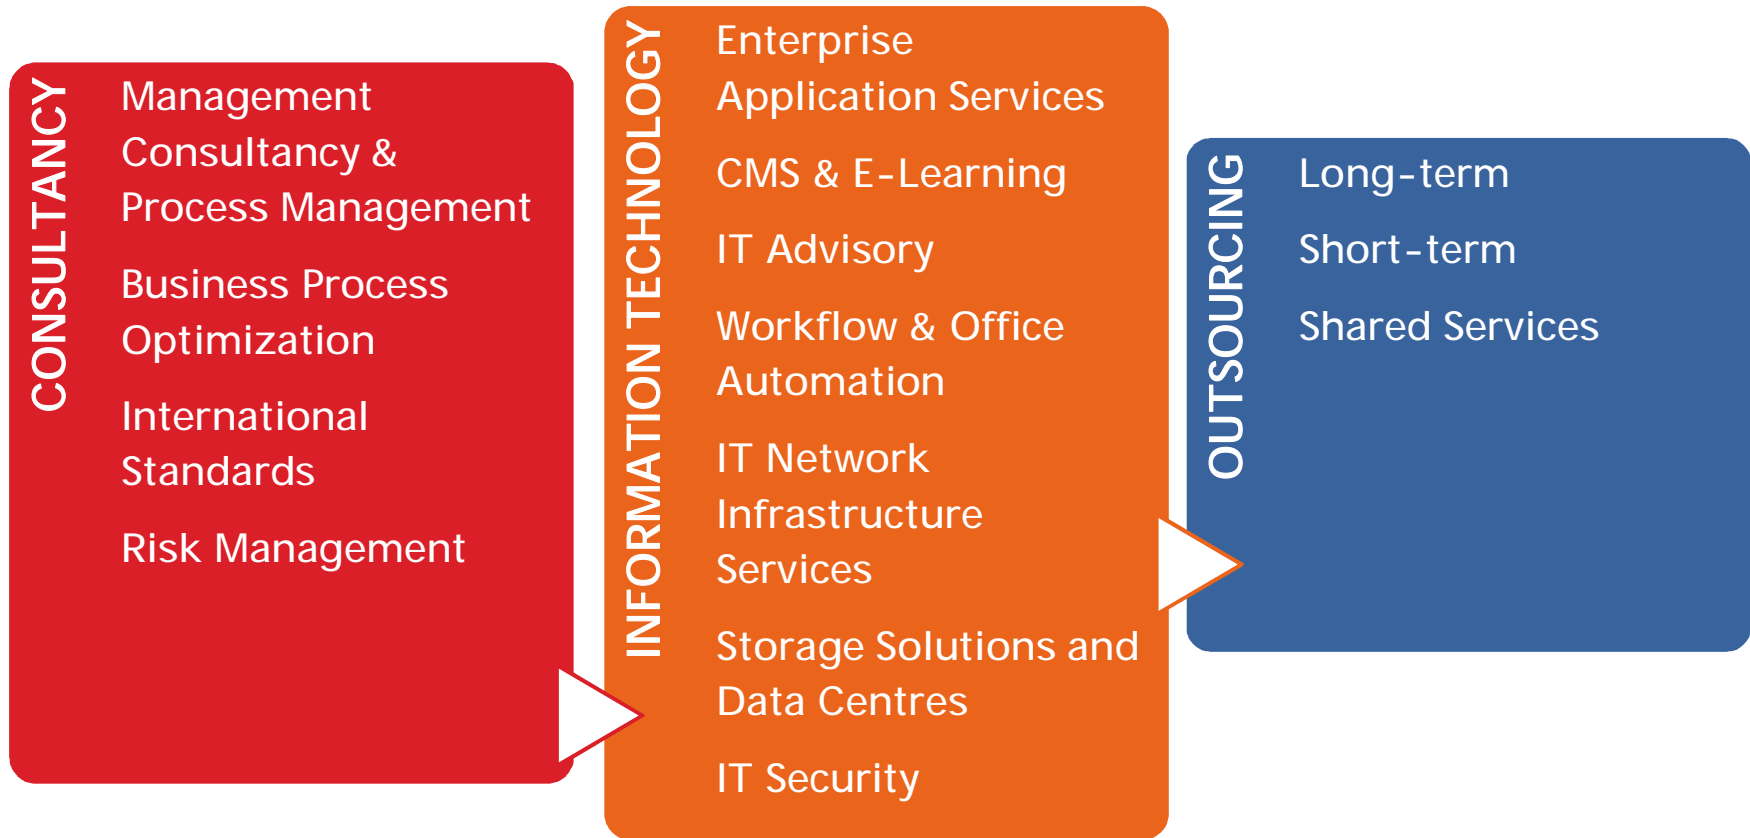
CONSULTANCY

Management Consultancy & Process Management

Business Process Optimization

International Standards

Risk Management

INFORMATION TECHNOLOGY

Enterprise Application Services

CMS & E-Learning

IT Advisory

Workflow & Office Automation

IT Network Infrastructure Services

Storage Solutions and Data Centres

IT Security

OUTSOURCING

Long-term

Short-term

Shared Services